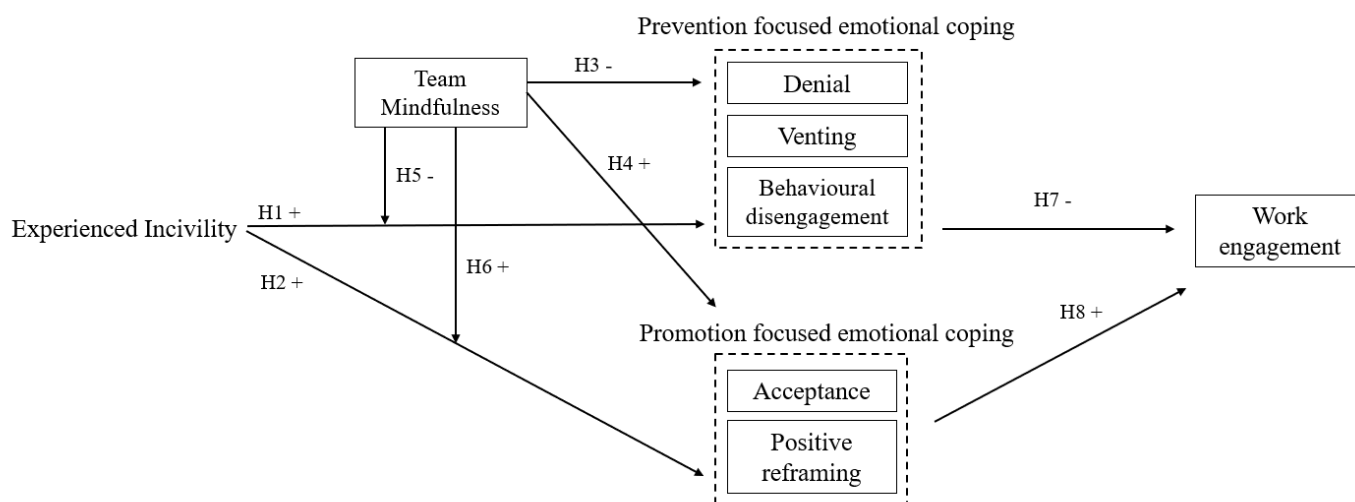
Prevention focused emotional coping

Team Mindfulness

H3 -

Denial

Venting

H4 +

H5 -

Behavioural disengagement

H1 +

H7 -

Work engagement

Experienced Incivility

H6 +

H2 +

H8 +

Promotion focused emotional coping

Acceptance

Positive reframing